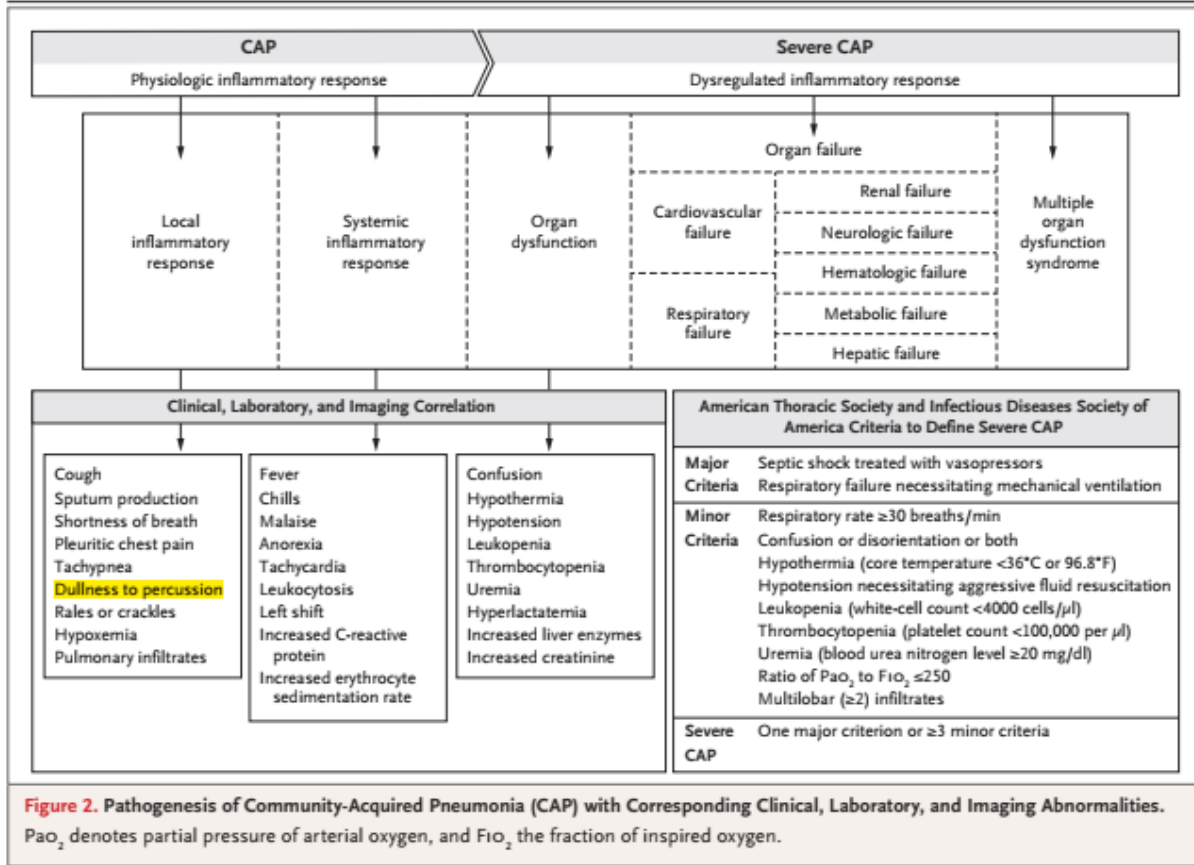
CAP

Physiologic inflammatory response

Severe CAP

Dysregulated inflammatory response

Local inflammatory response

Systemic inflammatory response

Organ dysfunction

Organ failure

Cardiovascular failure

Renal failure

Neurologic failure

Hematologic failure

Respiratory failure

Metabolic failure

Hepatic failure

Multiple organ dysfunction syndrome

Clinical, Laboratory, and Imaging Correlation

Cough
Sputum production
Shortness of breath
Pleuritic chest pain
Tachypnea
Dullness to percussion
Rales or crackles
Hypoxemia
Pulmonary infiltrates

Fever
Chills
Malaise
Anorexia
Tachycardia
Leukocytosis
Left shift
Increased C-reactive protein
Increased erythrocyte sedimentation rate

Confusion
Hypothermia
Hypotension
Leukopenia
Thrombocytopenia
Uremia
Hyperlactatemia
Increased liver enzymes
Increased creatinine

American Thoracic Society and Infectious Diseases Society of America Criteria to Define Severe CAP

| | |
|---|---|
| Major Criteria | Septic shock treated with vasopressors<br>Respiratory failure necessitating mechanical ventilation |
| Minor Criteria | Respiratory rate ≥30 breaths/min<br>Confusion or disorientation or both<br>Hypothermia (core temperature <36°C or 96.8°F)<br>Hypotension necessitating aggressive fluid resuscitation<br>Leukopenia (white-cell count <4000 cells/μl)<br>Thrombocytopenia (platelet count <100,000 per μl)<br>Uremia (blood urea nitrogen level ≥20 mg/dl)<br>Ratio of $Pao_2$ to $Fio_2$ ≤250<br>Multilobar (≥2) infiltrates |
| Severe CAP | One major criterion or ≥3 minor criteria |

Figure 2. Pathogenesis of Community-Acquired Pneumonia (CAP) with Corresponding Clinical, Laboratory, and Imaging Abnormalities.
$Pao_2$ denotes partial pressure of arterial oxygen, and $Fio_2$ the fraction of inspired oxygen.